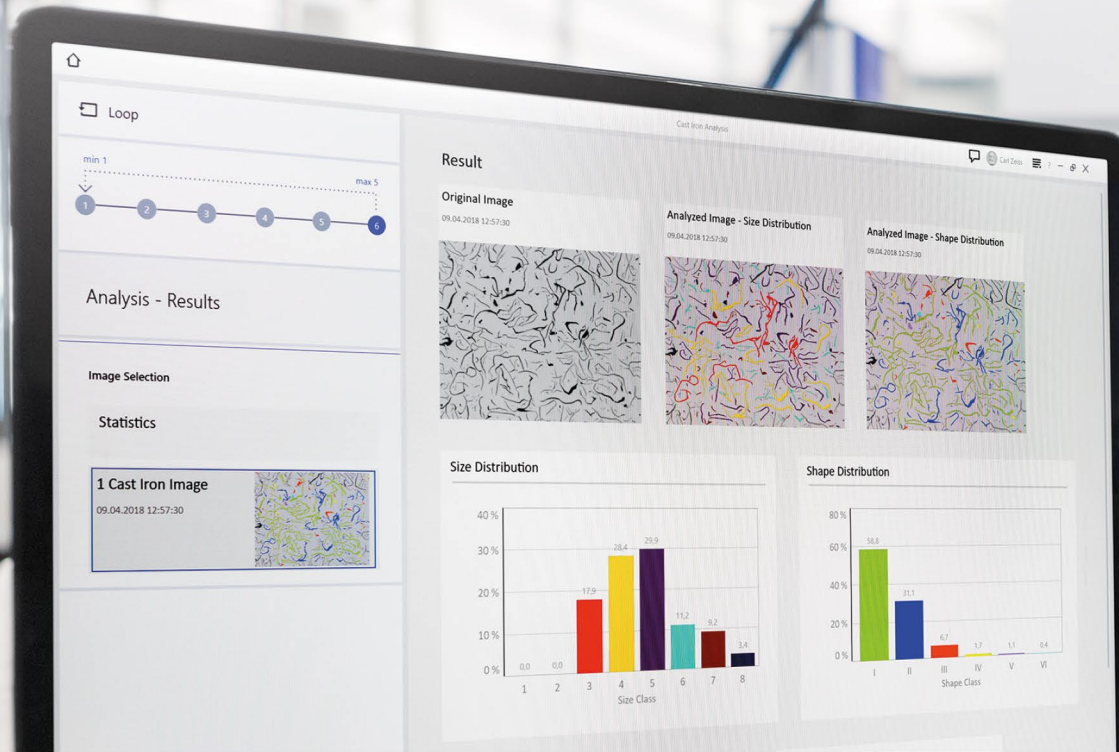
Loop

min 1

max 5

1 2 3 4 5 6

Analysis - Results

Image Selection

Statistics

1 Cast Iron Image
09.04.2018 12:57:30

Cast Iron Analysis

Carl Zeiss

Result

Original Image
09.04.2018 12:57:30

Analyzed Image - Size Distribution
09.04.2018 12:57:30

Analyzed Image - Shape Distribution
09.04.2018 12:57:30

Size Distribution

40 %
30 %
20 %
10 %
0 %

0,0 0,0 17,9 28,4 29,9 11,2 9,2 3,4

1 2 3 4 5 6 7 8
Size Class

Shape Distribution

80 %
60 %
40 %
20 %
0 %

58,8 31,1 6,7 1,7 1,1 0,4

I II III IV V VI
Shape Class